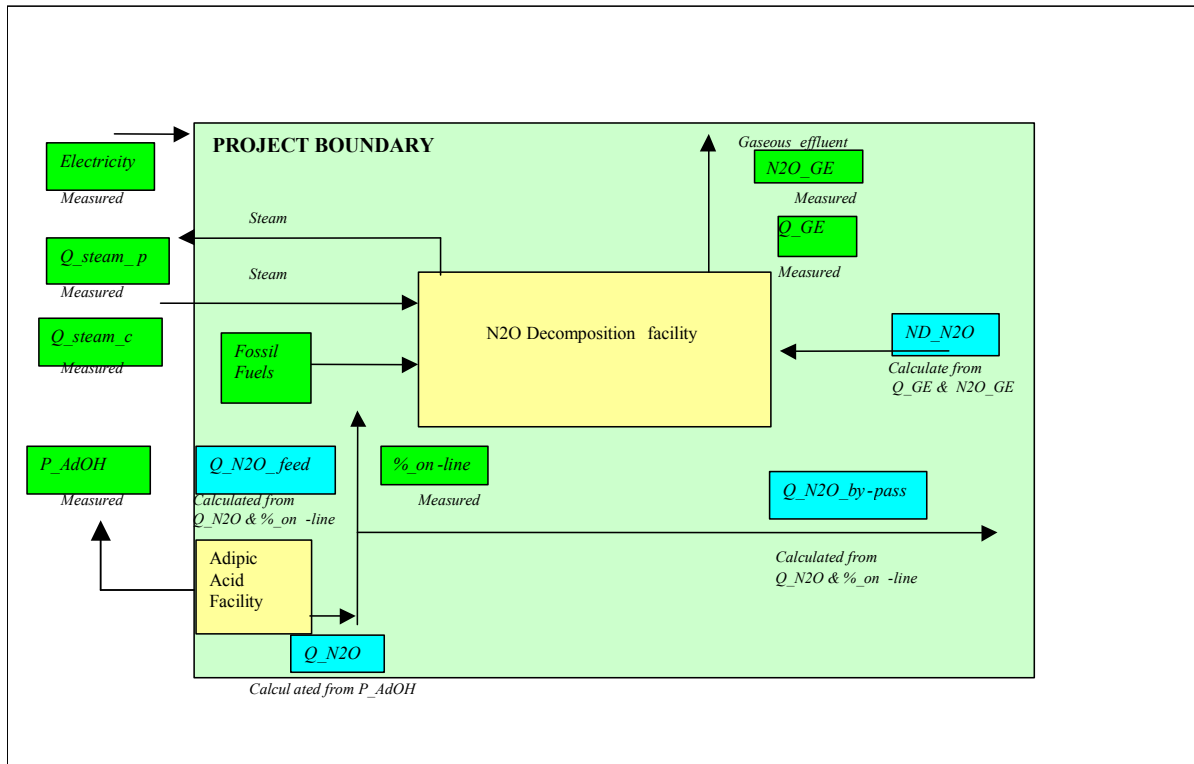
Electricity
Measured

PROJECT BOUNDARY

Gaseous effluent
N2O_GE
Measured

Q_GE
Measured

Steam

Q_steam_p
Measured

Steam

Q_steam_c
Measured

N2O Decomposition facility

Fossil Fuels

ND_N2O
Calculate from Q_GE & N2O_GE

P_AdOH
Measured

Q_N2O_feed
Calculated from Q_N2O & %_on -line

%_on-line
Measured

Q_N2O_by-pass

Calculated from Q_N2O & %_on -line

Adipic Acid Facility

Q_N2O
Calcul ated from P_AdOH